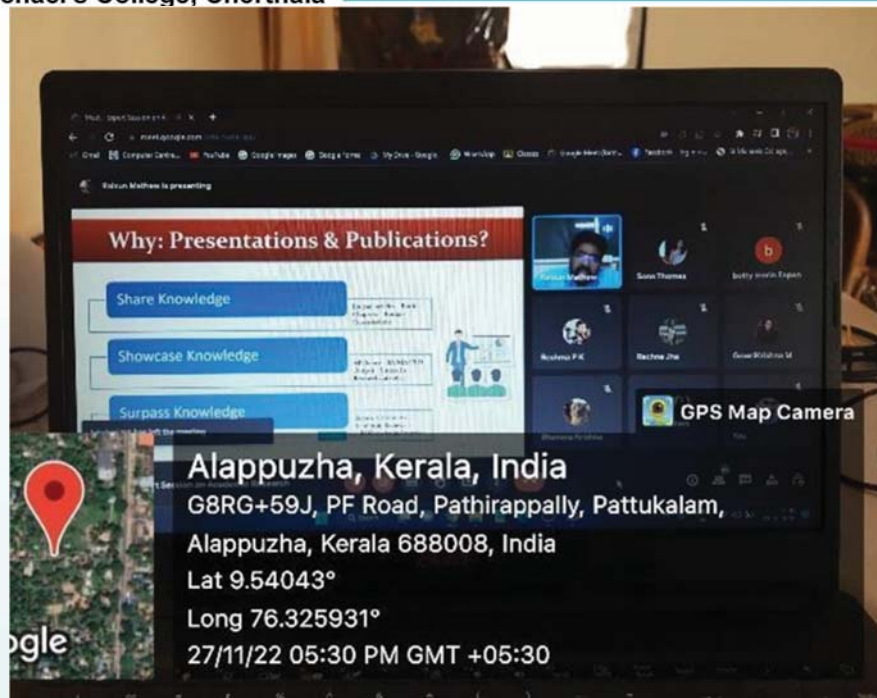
College, Cherthala

meet.google.com

Raixun Mathew is presenting

Why: Presentations & Publications?

Share Knowledge

Showcase Knowledge

Surpass Knowledge

Soni Thomas

betty morin Eapen

Reshma P K

Rachna Jha

GPS Map Camera

Alappuzha, Kerala, India

G8RG+59J, PF Road, Pathirappally, Pattukalam, Alappuzha, Kerala 688008, India

Lat 9.54043°

Long 76.325931°

27/11/22 05:30 PM GMT +05:30

ogle